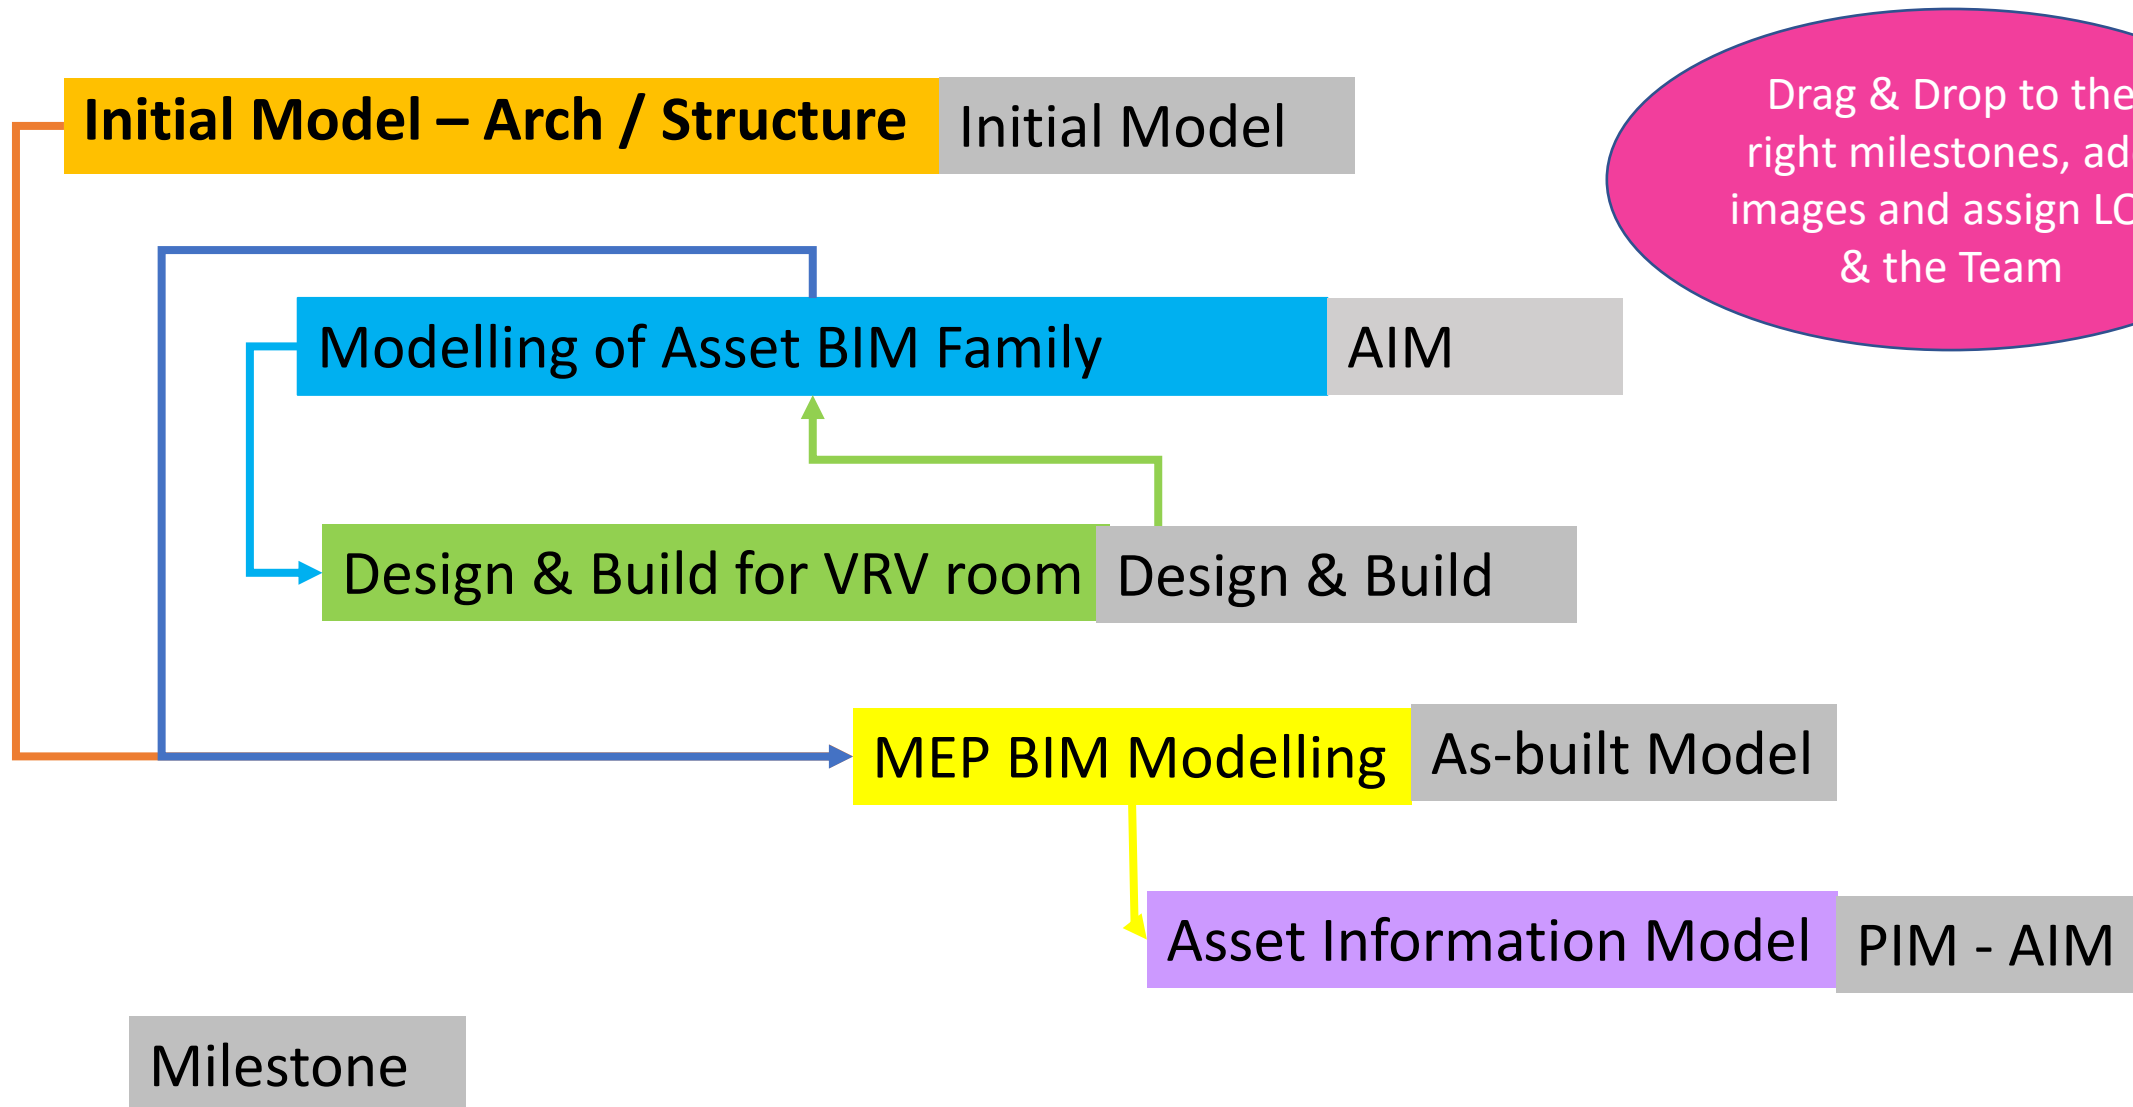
Initial Model – Arch / Structure

Initial Model

Drag & Drop to the right milestones, ad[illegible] images and assign L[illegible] & the Team

Modelling of Asset BIM Family

AIM

Design & Build for VRV room

Design & Build

MEP BIM Modelling

As-built Model

Asset Information Model

PIM - AIM

Milestone